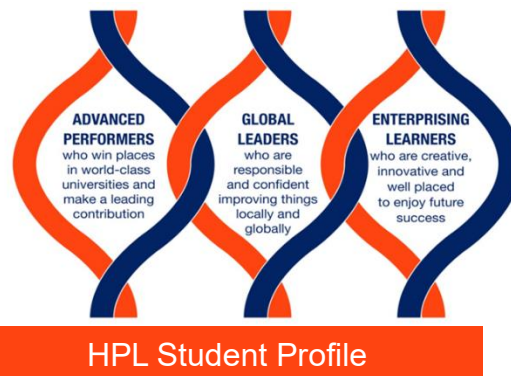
ADVANCED PERFORMERS who win places in world-class universities and make a leading contribution

GLOBAL LEADERS who are responsible and confident improving things locally and globally

ENTERPRISING LEARNERS who are creative, innovative and well placed to enjoy future success

HPL Student Profile